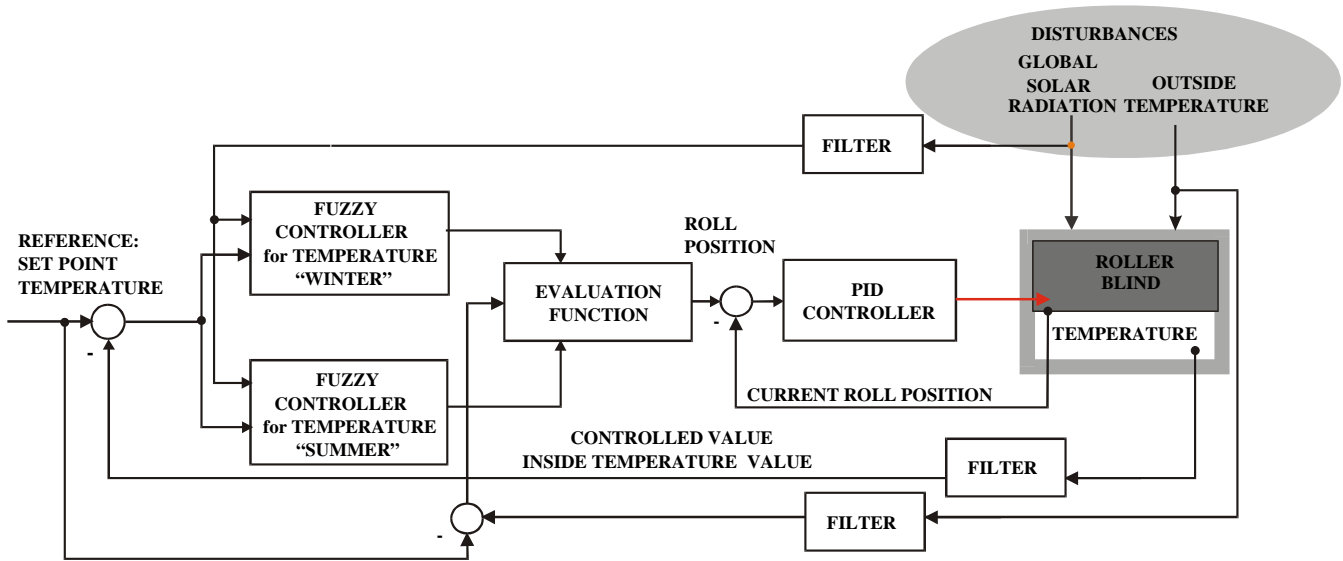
DISTURBANCES
GLOBAL SOLAR RADIATION
OUTSIDE TEMPERATURE

FILTER

REFERENCE: SET POINT TEMPERATURE

FUZZY CONTROLLER for TEMPERATURE "WINTER"

ROLL POSITION

EVALUATION FUNCTION

PID CONTROLLER

ROLLER BLIND

TEMPERATURE

-

-

FUZZY CONTROLLER for TEMPERATURE "SUMMER"

CURRENT ROLL POSITION

CONTROLLED VALUE
INSIDE TEMPERATURE VALUE

FILTER

-

FILTER